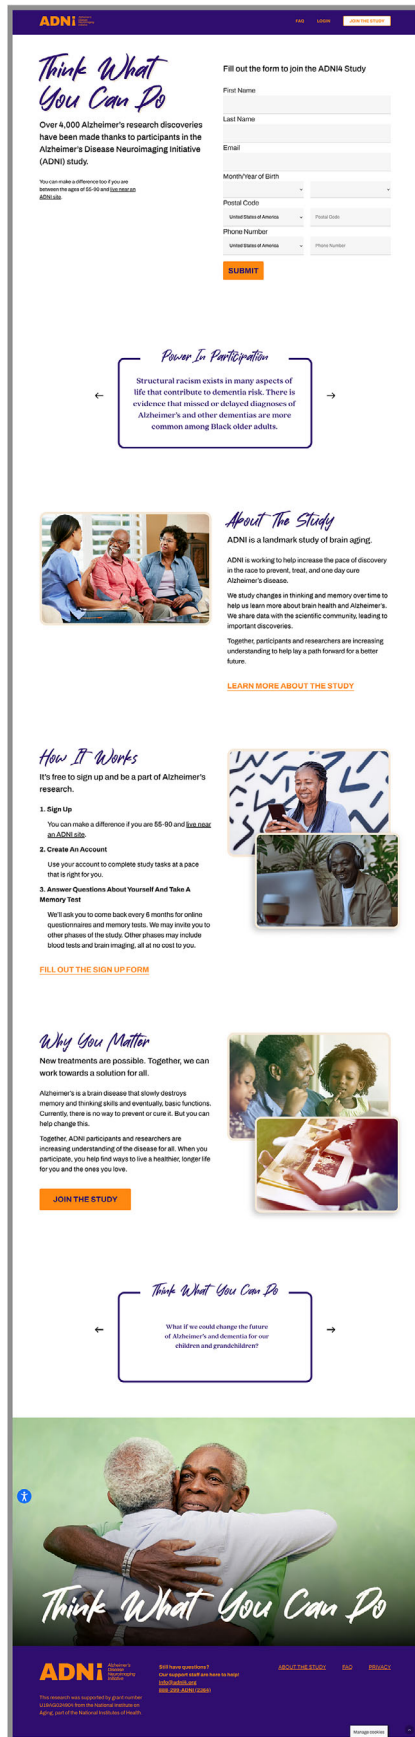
ADNI Alzheimer's Disease Neuroimaging Initiative

FAQ LOGIN JOIN THE STUDY

Think What You Can Do

Over 4,000 Alzheimer's research discoveries have been made thanks to participants in the Alzheimer's Disease Neuroimaging Initiative (ADNI) study.

You can make a difference too if you are between the ages of 55-90 and live near an ADNI site.

Fill out the form to join the ADNI4 Study

First Name

Last Name

Email

Month/Year of Birth

Postal Code

United States of America

Postal Code

Phone Number

United States of America

Phone Number

SUBMIT

Power In Participation

Structural racism exists in many aspects of life that contribute to dementia risk. There is evidence that missed or delayed diagnoses of Alzheimer's and other dementias are more common among Black older adults.

About The Study

ADNI is a landmark study of brain aging.

ADNI is working to help increase the pace of discovery in the race to prevent, treat, and one day cure Alzheimer's disease.

We study changes in thinking and memory over time to help us learn more about brain health and Alzheimer's. We share data with the scientific community, leading to important discoveries.

Together, participants and researchers are increasing understanding to help lay a path forward for a better future.

LEARN MORE ABOUT THE STUDY

How It Works

It's free to sign up and be a part of Alzheimer's research.

1. Sign Up

You can make a difference if you are 55-90 and live near an ADNI site.

2. Create An Account

Use your account to complete study tasks at a pace that is right for you.

3. Answer Questions About Yourself And Take A Memory Test

We'll ask you to come back every 6 months for online questionnaires and memory tests. We may invite you to other phases of the study. Other phases may include blood tests and brain imaging, all at no cost to you.

FILL OUT THE SIGN UP FORM

Why You Matter

New treatments are possible. Together, we can work towards a solution for all.

Alzheimer's is a brain disease that slowly destroys memory and thinking skills and eventually, basic functions. Currently, there is no way to prevent or cure it. But you can help change this.

Together, ADNI participants and researchers are increasing understanding of the disease for all. When you participate, you help find ways to live a healthier, longer life for you and the ones you love.

JOIN THE STUDY

Think What You Can Do

What if we could change the future of Alzheimer's and dementia for our children and grandchildren?

Think What You Can Do

ADNI Alzheimer's Disease Neuroimaging Initiative

This research was supported by grant number U19AG024904 from the National Institute on Aging, part of the National Institutes of Health.

Still have questions?
Our support staff are here to help!
info@adni4.org
888-269-ADNI (2364)

ABOUT THE STUDY FAQ PRIVACY

Manage cookies